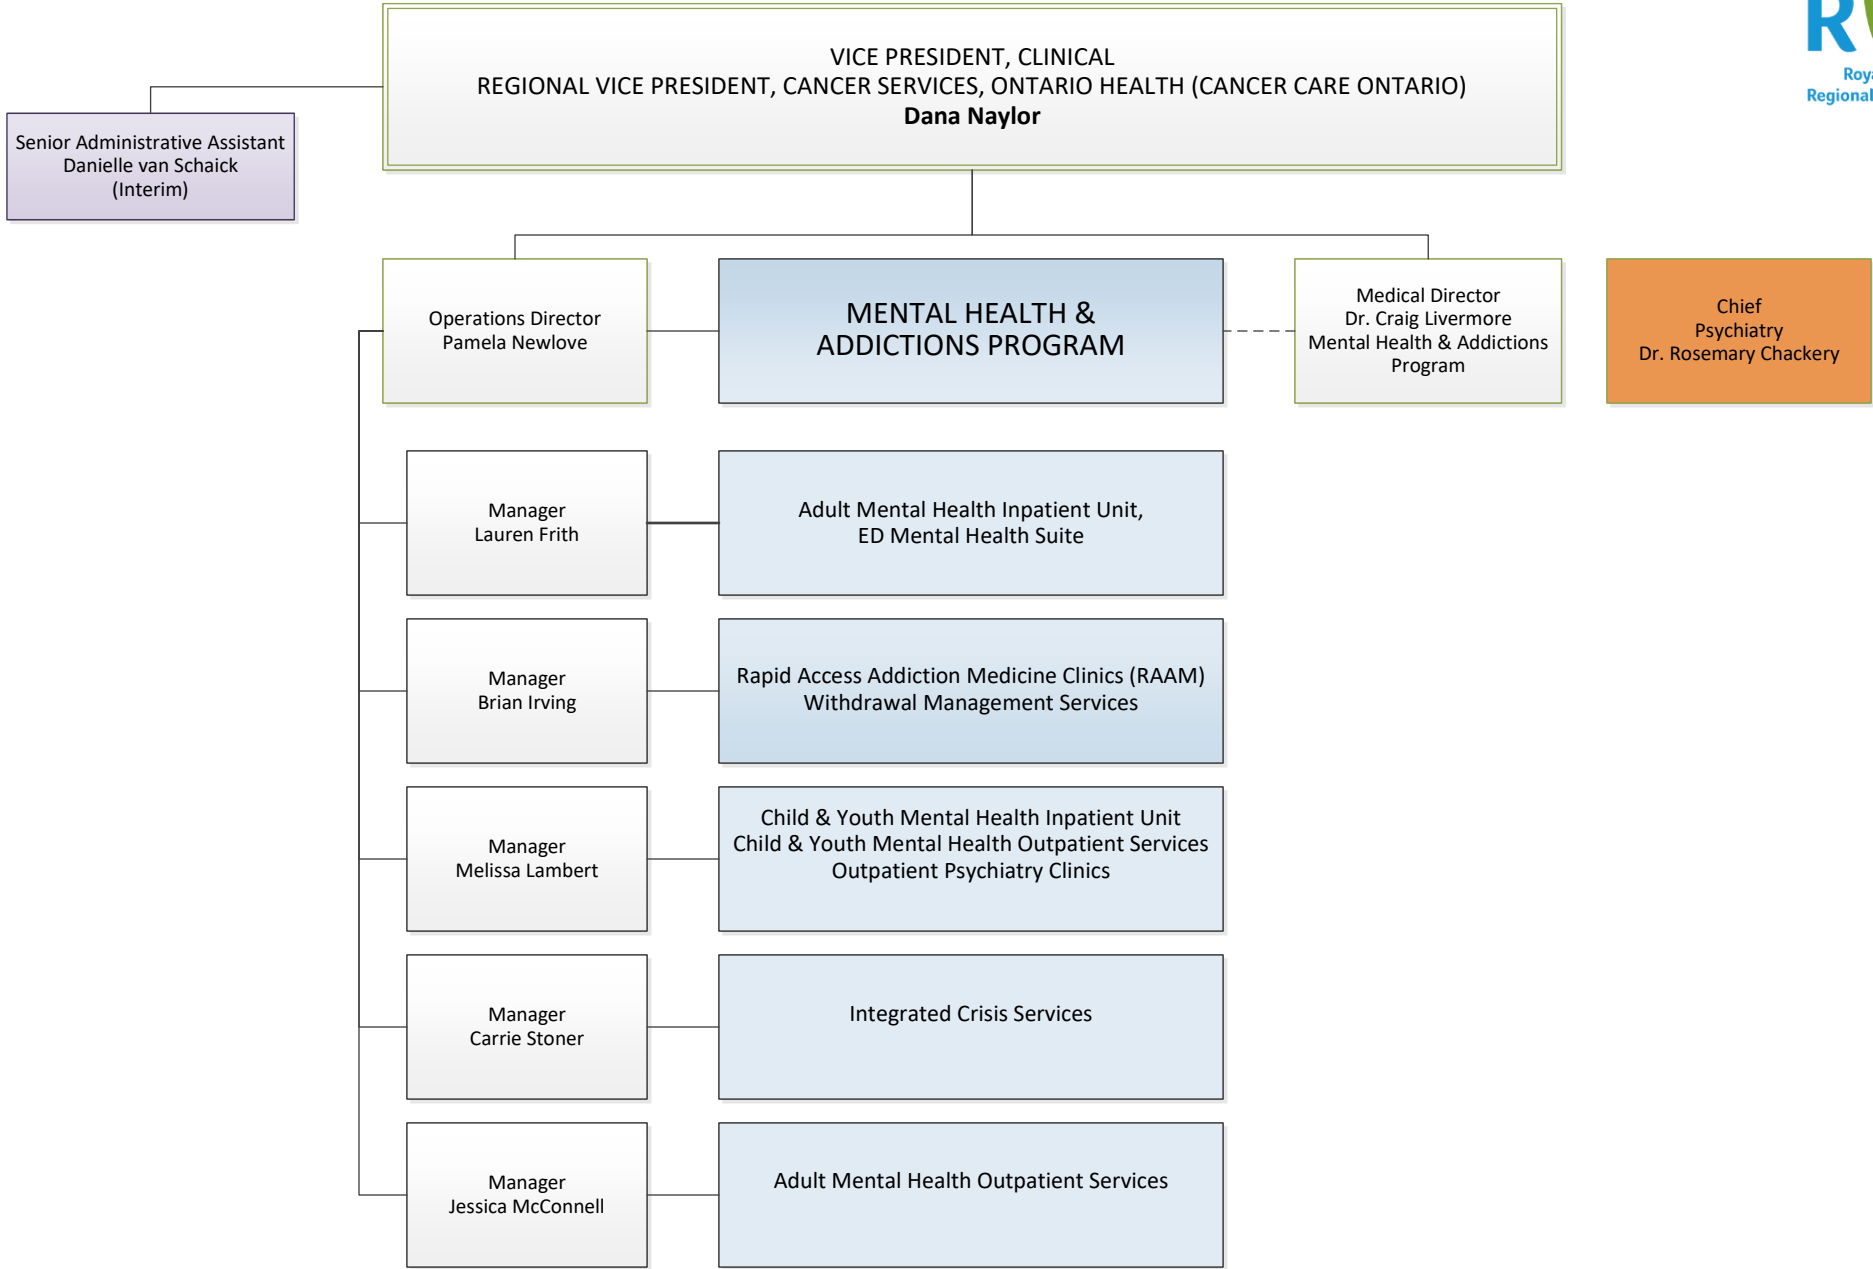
R
Roy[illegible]
Regional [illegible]

VICE PRESIDENT, CLINICAL
REGIONAL VICE PRESIDENT, CANCER SERVICES, ONTARIO HEALTH (CANCER CARE ONTARIO)
**Dana Naylor**

Senior Administrative Assistant
Danielle van Schaick
(Interim)

Operations Director
Pamela Newlove

MENTAL HEALTH & ADDICTIONS PROGRAM

Medical Director
Dr. Craig Livermore
Mental Health & Addictions Program

Chief
Psychiatry
Dr. Rosemary Chackery

Manager
Lauren Frith

Adult Mental Health Inpatient Unit,
ED Mental Health Suite

Manager
Brian Irving

Rapid Access Addiction Medicine Clinics (RAAM)
Withdrawal Management Services

Manager
Melissa Lambert

Child & Youth Mental Health Inpatient Unit
Child & Youth Mental Health Outpatient Services
Outpatient Psychiatry Clinics

Manager
Carrie Stoner

Integrated Crisis Services

Manager
Jessica McConnell

Adult Mental Health Outpatient Services